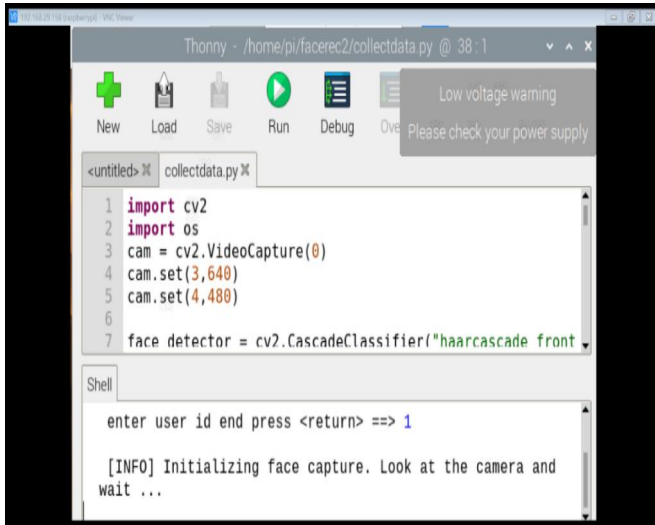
192.168.29.158 (raspberrypi) - VNC Viewer

Thonny - /home/pi/facerec2/collectdata.py @ 38 : 1

New Load Save Run Debug Ove

Low voltage warning
Please check your power supply

<untitled> ✖ collectdata.py ✖

1 import cv2
2 import os
3 cam = cv2.VideoCapture(0)
4 cam.set(3,640)
5 cam.set(4,480)
6
7 face detector = cv2.CascadeClassifier("haarcascade front

Shell

enter user id end press <return> ==> 1

[INFO] Initializing face capture. Look at the camera and wait ...